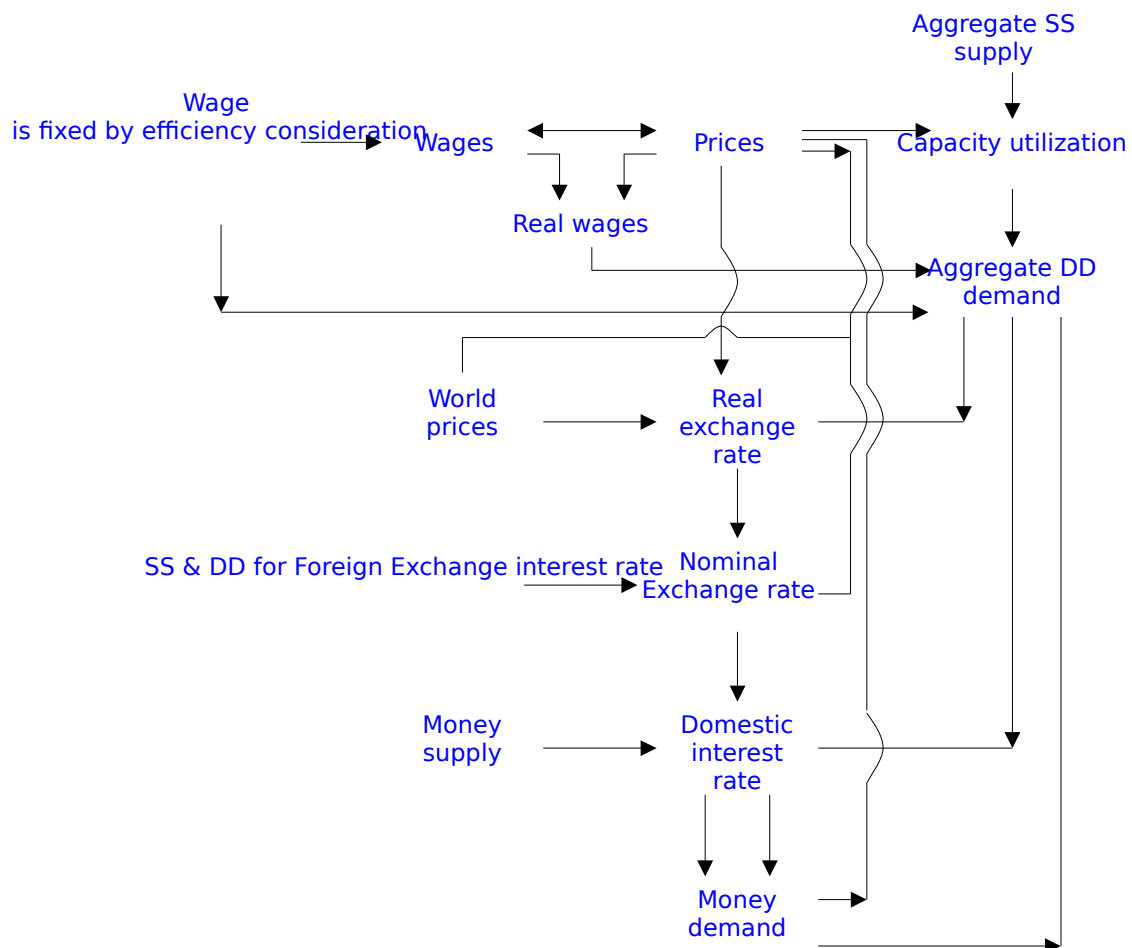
Aggregate SS supply

Wage is fixed by efficiency consideration

Wages

Prices

Capacity utilization

Real wages

Aggregate DD demand

World prices

Real exchange rate

SS & DD for Foreign Exchange interest rate

Nominal Exchange rate

Money supply

Domestic interest rate

Money demand